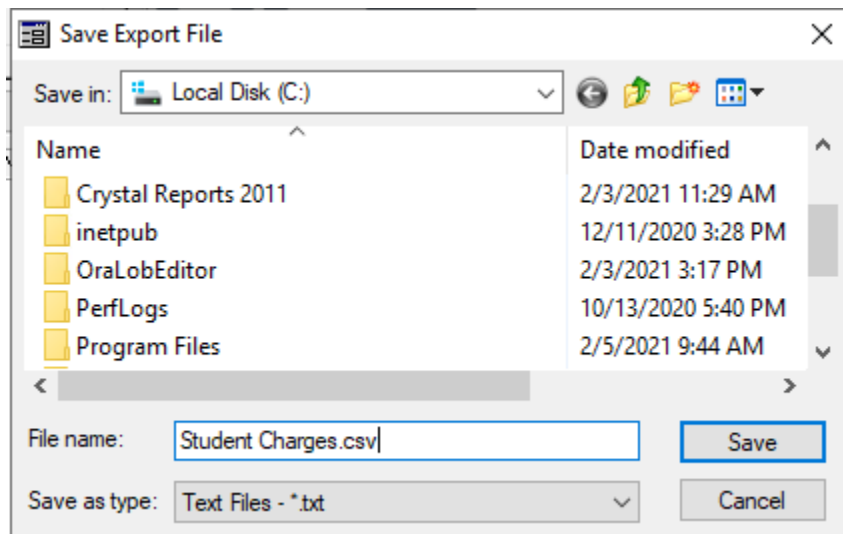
Save Export File

Save in: Local Disk (C:)

| Name | Date modified |
|---|---|
| Crystal Reports 2011 | 2/3/2021 11:29 AM |
| inetpub | 12/11/2020 3:28 PM |
| OraLobEditor | 2/3/2021 3:17 PM |
| PerfLogs | 10/13/2020 5:40 PM |
| Program Files | 2/5/2021 9:44 AM |

File name: Student Charges.csv

Save

Save as type: Text Files - *.txt

Cancel